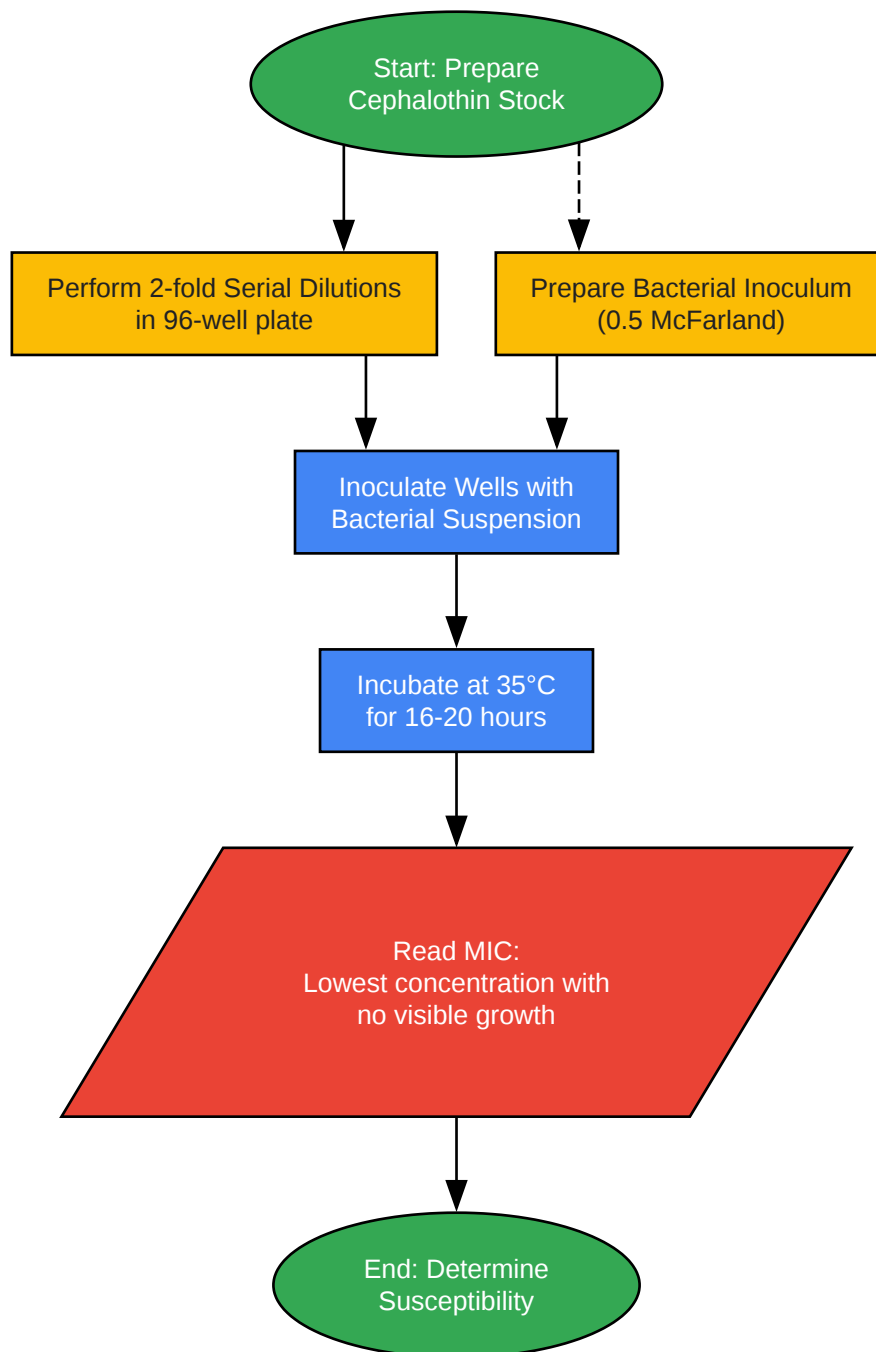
Start: Prepare Cephalothin Stock

Perform 2-fold Serial Dilutions in 96-well plate

Prepare Bacterial Inoculum (0.5 McFarland)

Inoculate Wells with Bacterial Suspension

Incubate at 35°C for 16-20 hours

Read MIC:
Lowest concentration with no visible growth

End: Determine Susceptibility